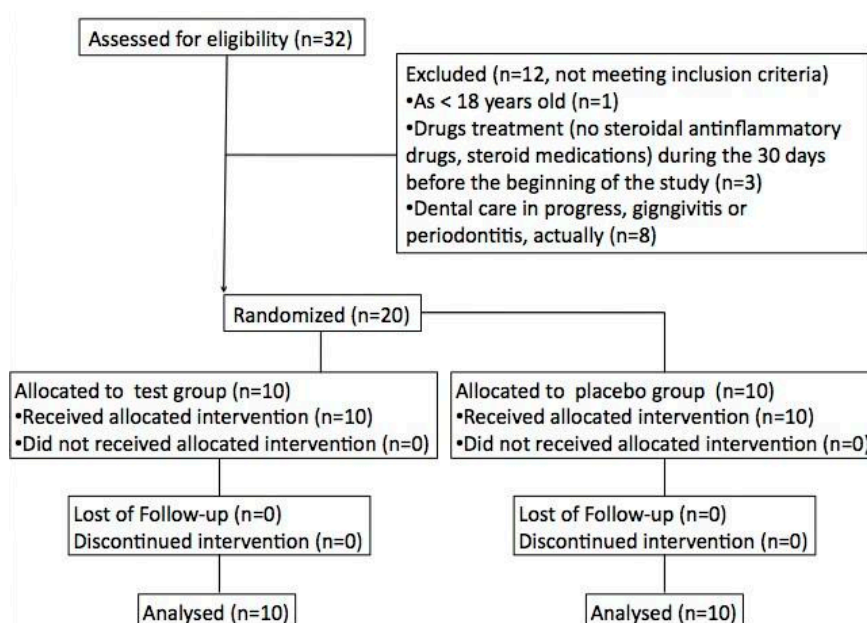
Assessed for eligibility (n=32)

Excluded (n=12, not meeting inclusion criteria)
•As < 18 years old (n=1)
•Drugs treatment (no steroidal antinflammatory drugs, steroid medications) during the 30 days before the beginning of the study (n=3)
•Dental care in progress, gingngivitis or periodontitis, actually (n=8)

Randomized (n=20)

Allocated to test group (n=10)
•Received allocated intervention (n=10)
•Did not received allocated intervention (n=0)

Allocated to placebo group (n=10)
•Received allocated intervention (n=10)
•Did not received allocated intervention (n=0)

Lost of Follow-up (n=0)
Discontinued intervention (n=0)

Lost of Follow-up (n=0)
Discontinued intervention (n=0)

Analysed (n=10)

Analysed (n=10)